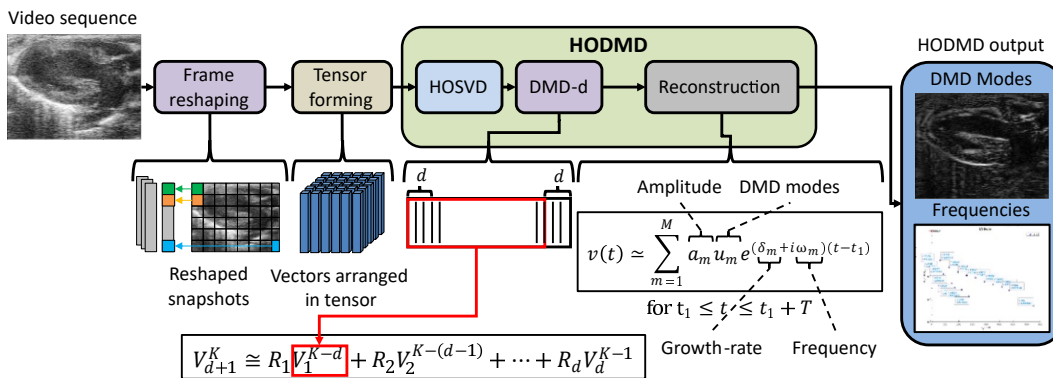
Video sequence

Frame reshaping

Tensor forming

HODMD

HOSVD

DMD-d

Reconstruction

HODMD output

DMD Modes

Frequencies

$d$

$d$

Amplitude

DMD modes

$v(t) \simeq \sum_{m=1}^{M} a_m u_m e^{(\delta_m + i\omega_m)(t-t_1)}$

for $t_1 \leq t \leq t_1 + T$

Growth-rate

Frequency

Reshaped snapshots

Vectors arranged in tensor

$V_{d+1}^{K} \cong R_1 V_1^{K-d} + R_2 V_2^{K-(d-1)} + \cdots + R_d V_d^{K-1}$